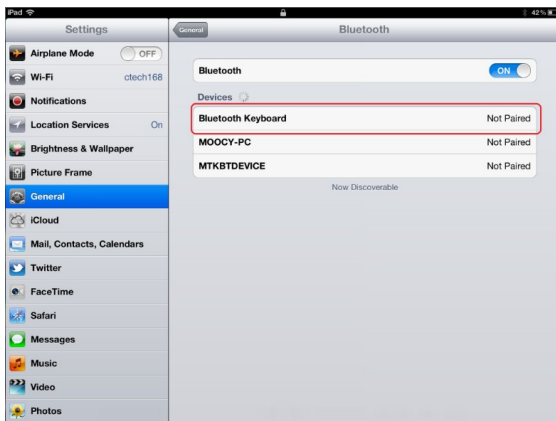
iPad
42 %

Settings

Airplane Mode OFF
Wi-Fi ctech168
Notifications
Location Services On
Brightness & Wallpaper
Picture Frame
General
iCloud
Mail, Contacts, Calendars
Twitter
FaceTime
Safari
Messages
Music
Video
Photos

General
Bluetooth

Bluetooth ON

Devices

| | |
|---|---|
| Bluetooth Keyboard | Not Paired |
| MOOCY-PC | Not Paired |
| MTKBTDEVICE | Not Paired |

Now Discoverable